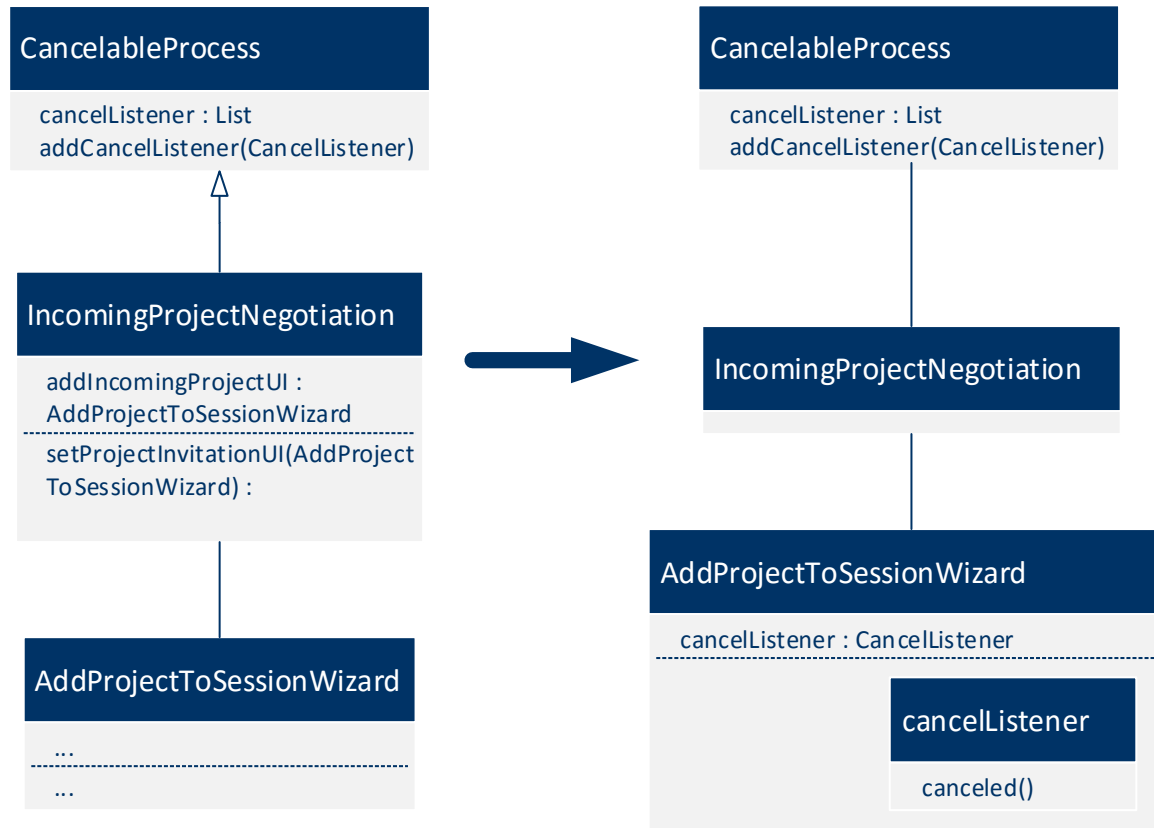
CancelableProcess

cancelListener : List
addCancelListener(CancelListener)

IncomingProjectNegotiation

addIncomingProjectUI : AddProjectToSessionWizard

setProjectInvitationUI(AddProjectToSessionWizard) :

AddProjectToSessionWizard

...

...

CancelableProcess

cancelListener : List
addCancelListener(CancelListener)

IncomingProjectNegotiation

AddProjectToSessionWizard

cancelListener : CancelListener

cancelListener

canceled()